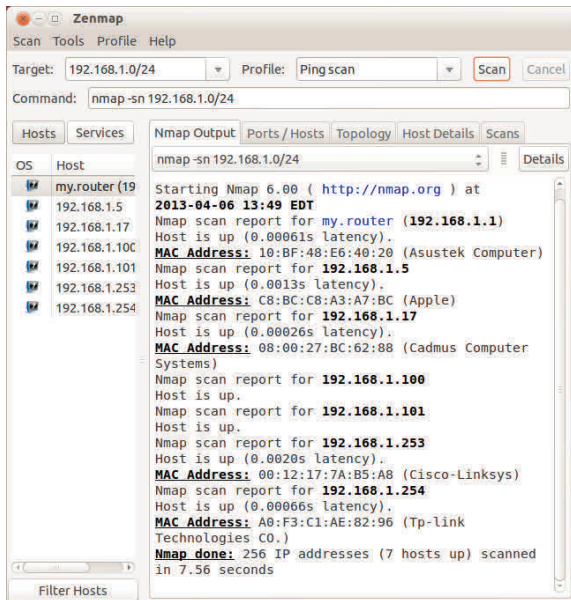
Zenmap

Scan Tools Profile Help

Target: 192.168.1.0/24 Profile: Ping scan Scan Cancel

Command: nmap -sn 192.168.1.0/24

Hosts Services

OS Host

my.router (19
192.168.1.5
192.168.1.17
192.168.1.100
192.168.1.101
192.168.1.253
192.168.1.254

Filter Hosts

Nmap Output Ports / Hosts Topology Host Details Scans

nmap -sn 192.168.1.0/24 Details

Starting Nmap 6.00 ( http://nmap.org ) at 2013-04-06 13:49 EDT
Nmap scan report for my.router (192.168.1.1)
Host is up (0.00061s latency).
MAC Address: 10:BF:48:E6:40:20 (Asustek Computer)
Nmap scan report for 192.168.1.5
Host is up (0.0013s latency).
MAC Address: C8:BC:C8:A3:A7:BC (Apple)
Nmap scan report for 192.168.1.17
Host is up (0.00026s latency).
MAC Address: 08:00:27:BC:62:88 (Cadmus Computer Systems)
Nmap scan report for 192.168.1.100
Host is up.
Nmap scan report for 192.168.1.101
Host is up.
Nmap scan report for 192.168.1.253
Host is up (0.0020s latency).
MAC Address: 00:12:17:7A:B5:A8 (Cisco-Linksys)
Nmap scan report for 192.168.1.254
Host is up (0.00066s latency).
MAC Address: A0:F3:C1:AE:82:96 (Tp-link Technologies CO.)
Nmap done: 256 IP addresses (7 hosts up) scanned in 7.56 seconds